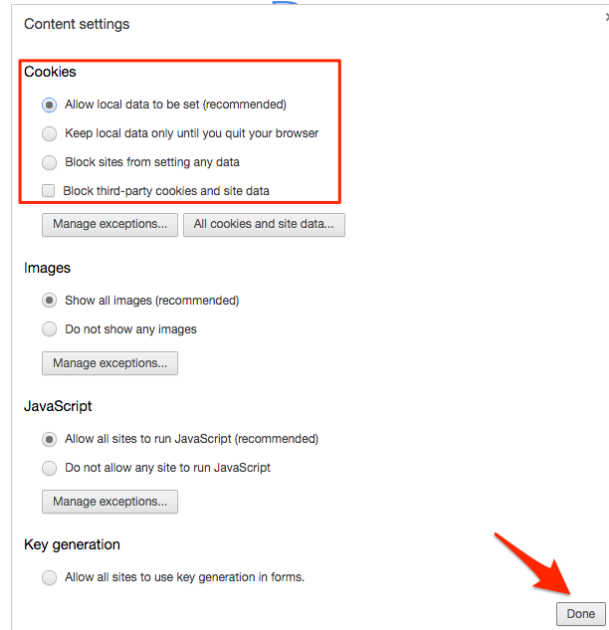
Content settings

Cookies

Allow local data to be set (recommended)

Keep local data only until you quit your browser

Block sites from setting any data

Block third-party cookies and site data

Manage exceptions... All cookies and site data...

Images

Show all images (recommended)

Do not show any images

Manage exceptions...

JavaScript

Allow all sites to run JavaScript (recommended)

Do not allow any site to run JavaScript

Manage exceptions...

Key generation

Allow all sites to use key generation in forms.

Done